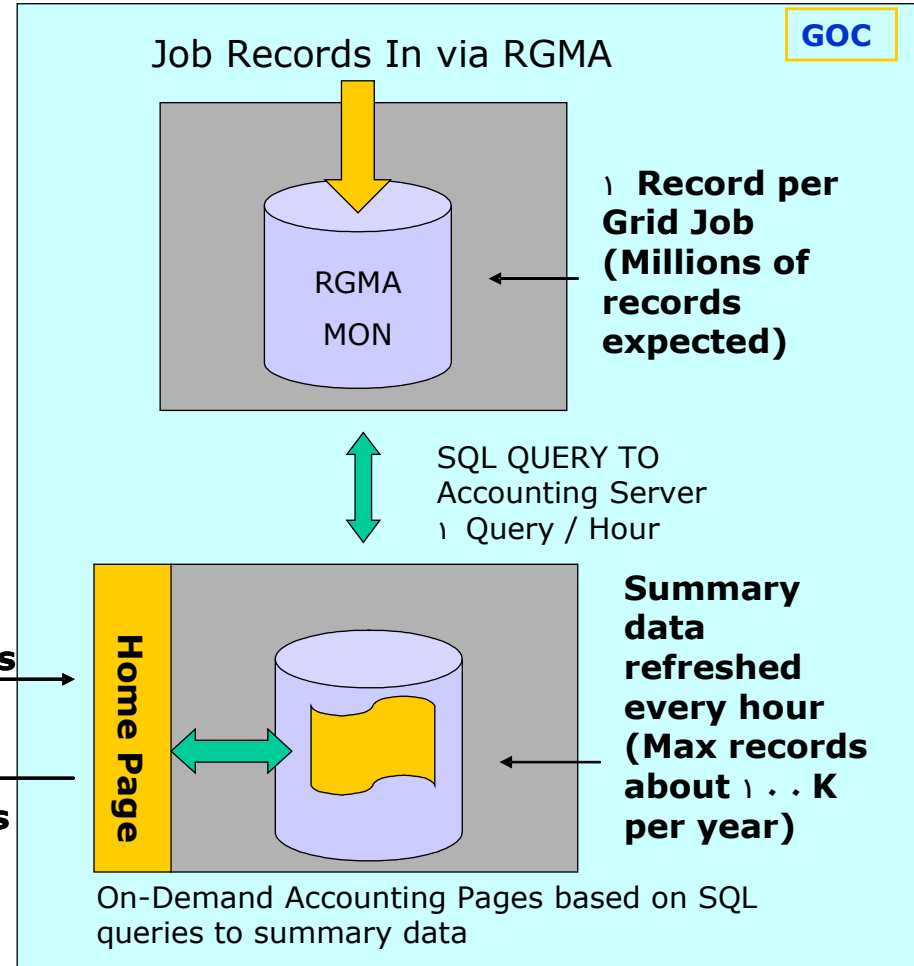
GOC

Job Records In via RGMA

RGMA
MON

١ Record per Grid Job (Millions of records expected)

SQL QUERY TO
Accounting Server
١ Query / Hour

Home Page

s

s

Summary data refreshed every hour (Max records about ١٠٠K per year)

On-Demand Accounting Pages based on SQL queries to summary data